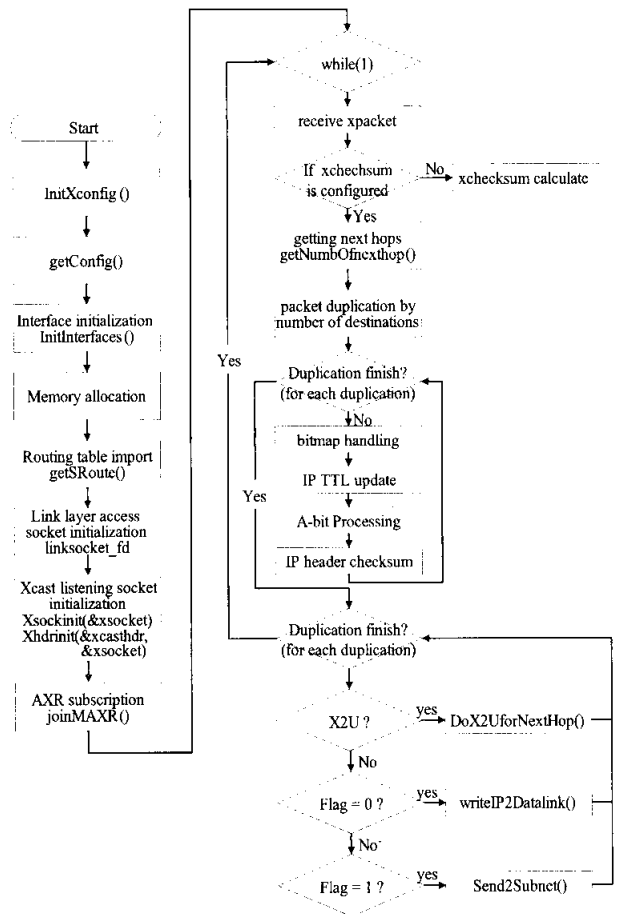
Start

InitXconfig ()

getConfig()

Interface initialization
InitInterfaces ()

Memory allocation

Routing table import
getSRoute()

Link layer access
socket initialization
linksocket_fd

Xcast listening socket
initialization
Xsockinit(&xsocket)
Xhdrinit(&xcasthdr, &xsocket)

AXR subscription
joinMAXR()

while(1)

receive xpacket

If xchechsum
is configured

No

xchecksum calculate

Yes

getting next hops
getNumbOfnexthop()

packet duplication by
number of destinations

Yes

Duplication finish?
(for each duplication)

No

bitmap handling

IP TTL update

Yes

A-bit Processing

IP header checksum

Duplication finish?
(for each duplication)

X2U ?

yes

DoX2UforNextHop()

No

Flag = 0 ?

yes

writeIP2Datalink()

No

Flag = 1 ?

yes

Send2Subnet()